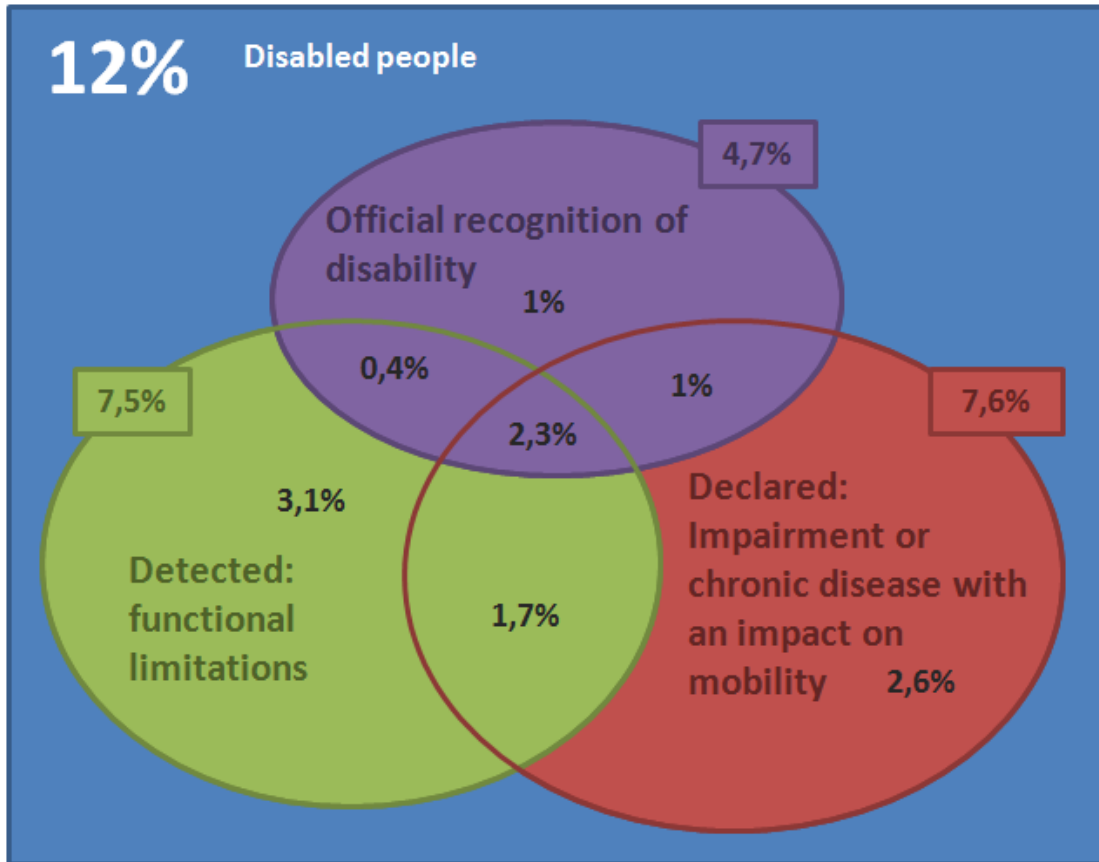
12% Disabled people

4,7%

Official recognition of disability

1%

7,5%

0,4%

1%

7,6%

2,3%

3,1%

Declared: Impairment or chronic disease with an impact on mobility

2,6%

Detected: functional limitations

1,7%